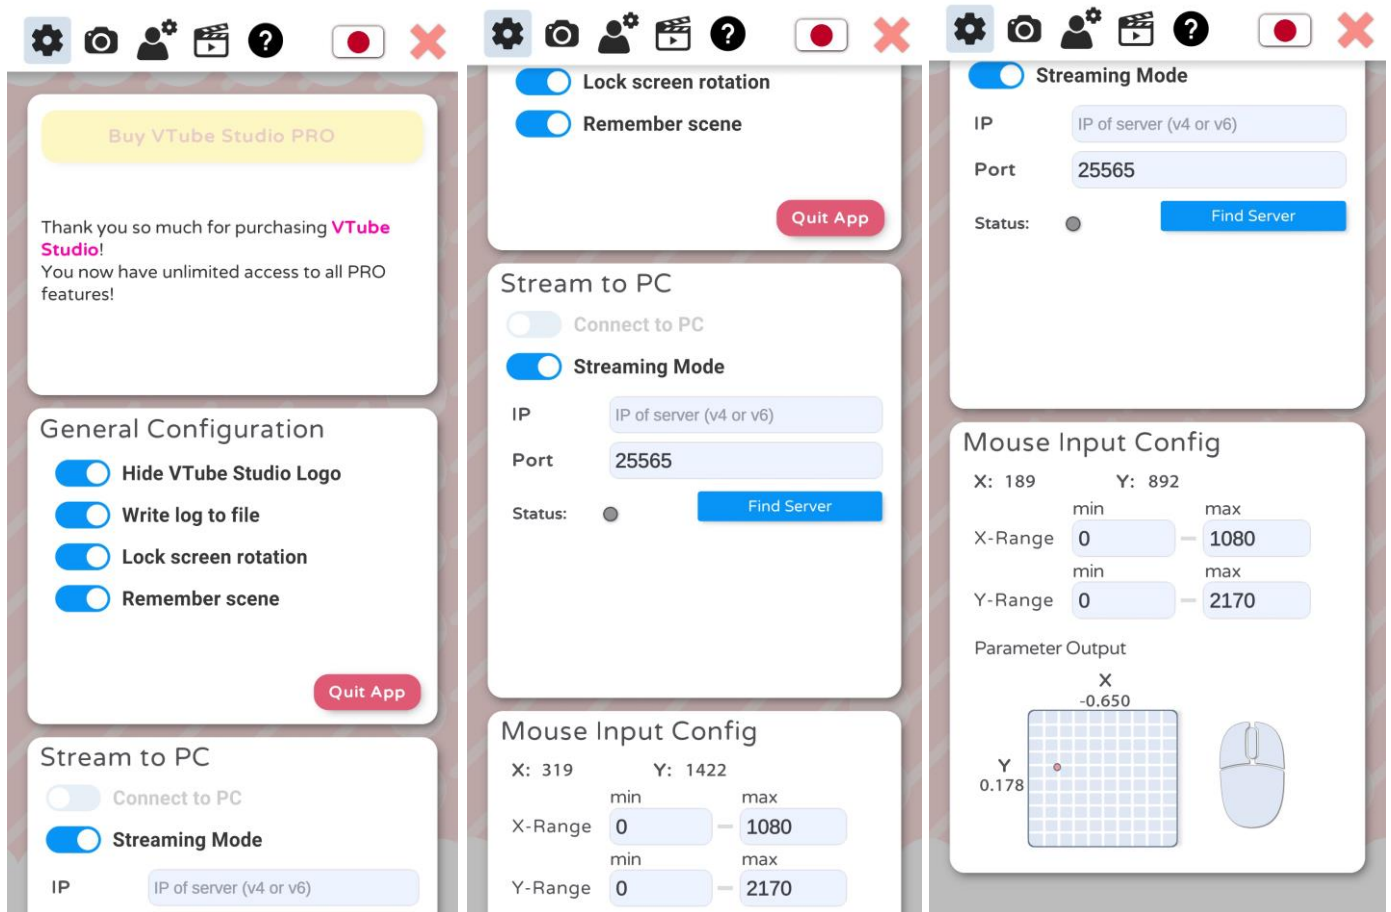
Buy VTube Studio PRO

Thank you so much for purchasing VTube Studio!
You now have unlimited access to all PRO features!

General Configuration

Hide VTube Studio Logo

Write log to file

Lock screen rotation

Remember scene

Quit App

Stream to PC

Connect to PC

Streaming Mode

IP IP of server (v4 or v6)

Lock screen rotation

Remember scene

Quit App

Stream to PC

Connect to PC

Streaming Mode

IP IP of server (v4 or v6)

Port 25565

Status: Find Server

Mouse Input Config

X: 319 Y: 1422

| | min | | max |
|---|---|---|---|
| X-Range | 0 | – | 1080 |
| | min | | max |
| Y-Range | 0 | – | 2170 |

Streaming Mode

IP IP of server (v4 or v6)

Port 25565

Status: Find Server

Mouse Input Config

X: 189 Y: 892

| | min | | max |
|---|---|---|---|
| X-Range | 0 | – | 1080 |
| | min | | max |
| Y-Range | 0 | – | 2170 |

Parameter Output

X
-0.650

Y
0.178